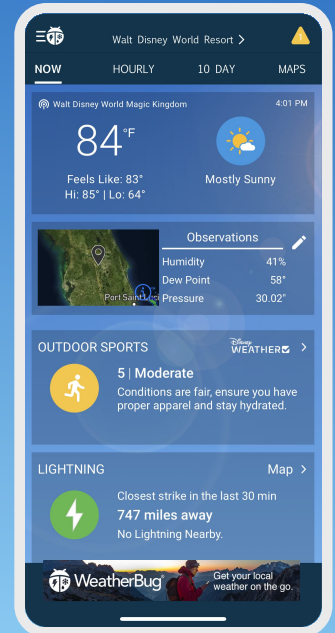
Walt Disney World Resort >

NOW HOURLY 10 DAY MAPS

Walt Disney World Magic Kingdom 4:01 PM

84°F

Feels Like: 83°
Hi: 85° | Lo: 64°

Mostly Sunny

Port Saint Luc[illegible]

Observations

| | |
|---|---|
| Humidity | 41% |
| Dew Point | 58° |
| Pressure | 30.02" |

OUTDOOR SPORTS

Disney WEATHER

5 | Moderate
Conditions are fair, ensure you have proper apparel and stay hydrated.

LIGHTNING Map >

Closest strike in the last 30 min
747 miles away
No Lightning Nearby.

WeatherBug

Get your local weather on the go.